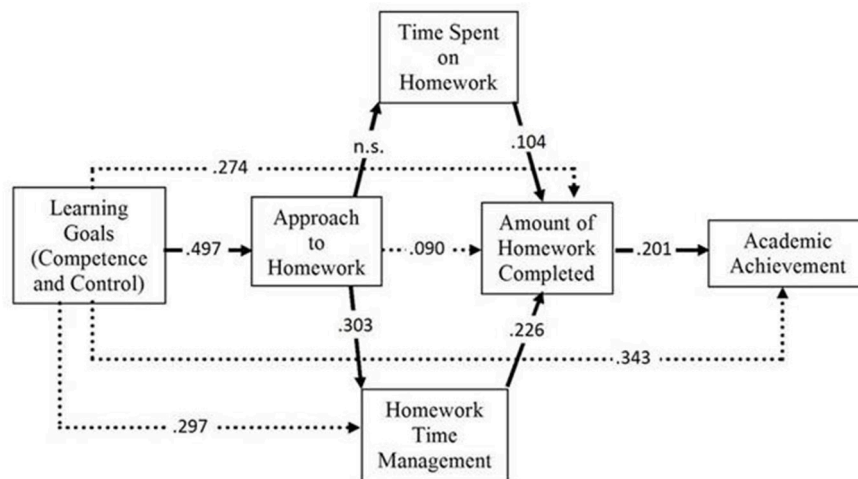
Time Spent on Homework

.274

n.s.

.104

Learning Goals (Competence and Control)

.497

Approach to Homework

.090

Amount of Homework Completed

.201

Academic Achievement

.303

.226

.343

.297

Homework Time Management